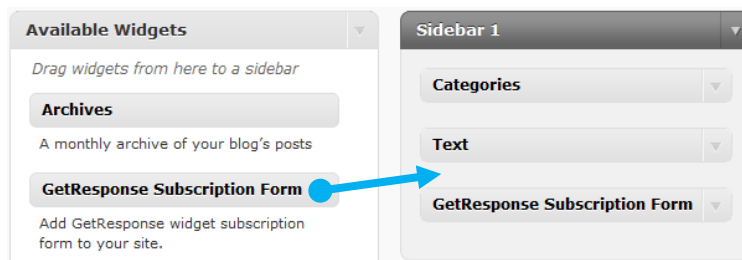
Available Widgets

Drag widgets from here to a sidebar

Archives

A monthly archive of your blog's posts

GetResponse Subscription Form

Add GetResponse widget subscription form to your site.

Sidebar 1

Categories

Text

GetResponse Subscription Form